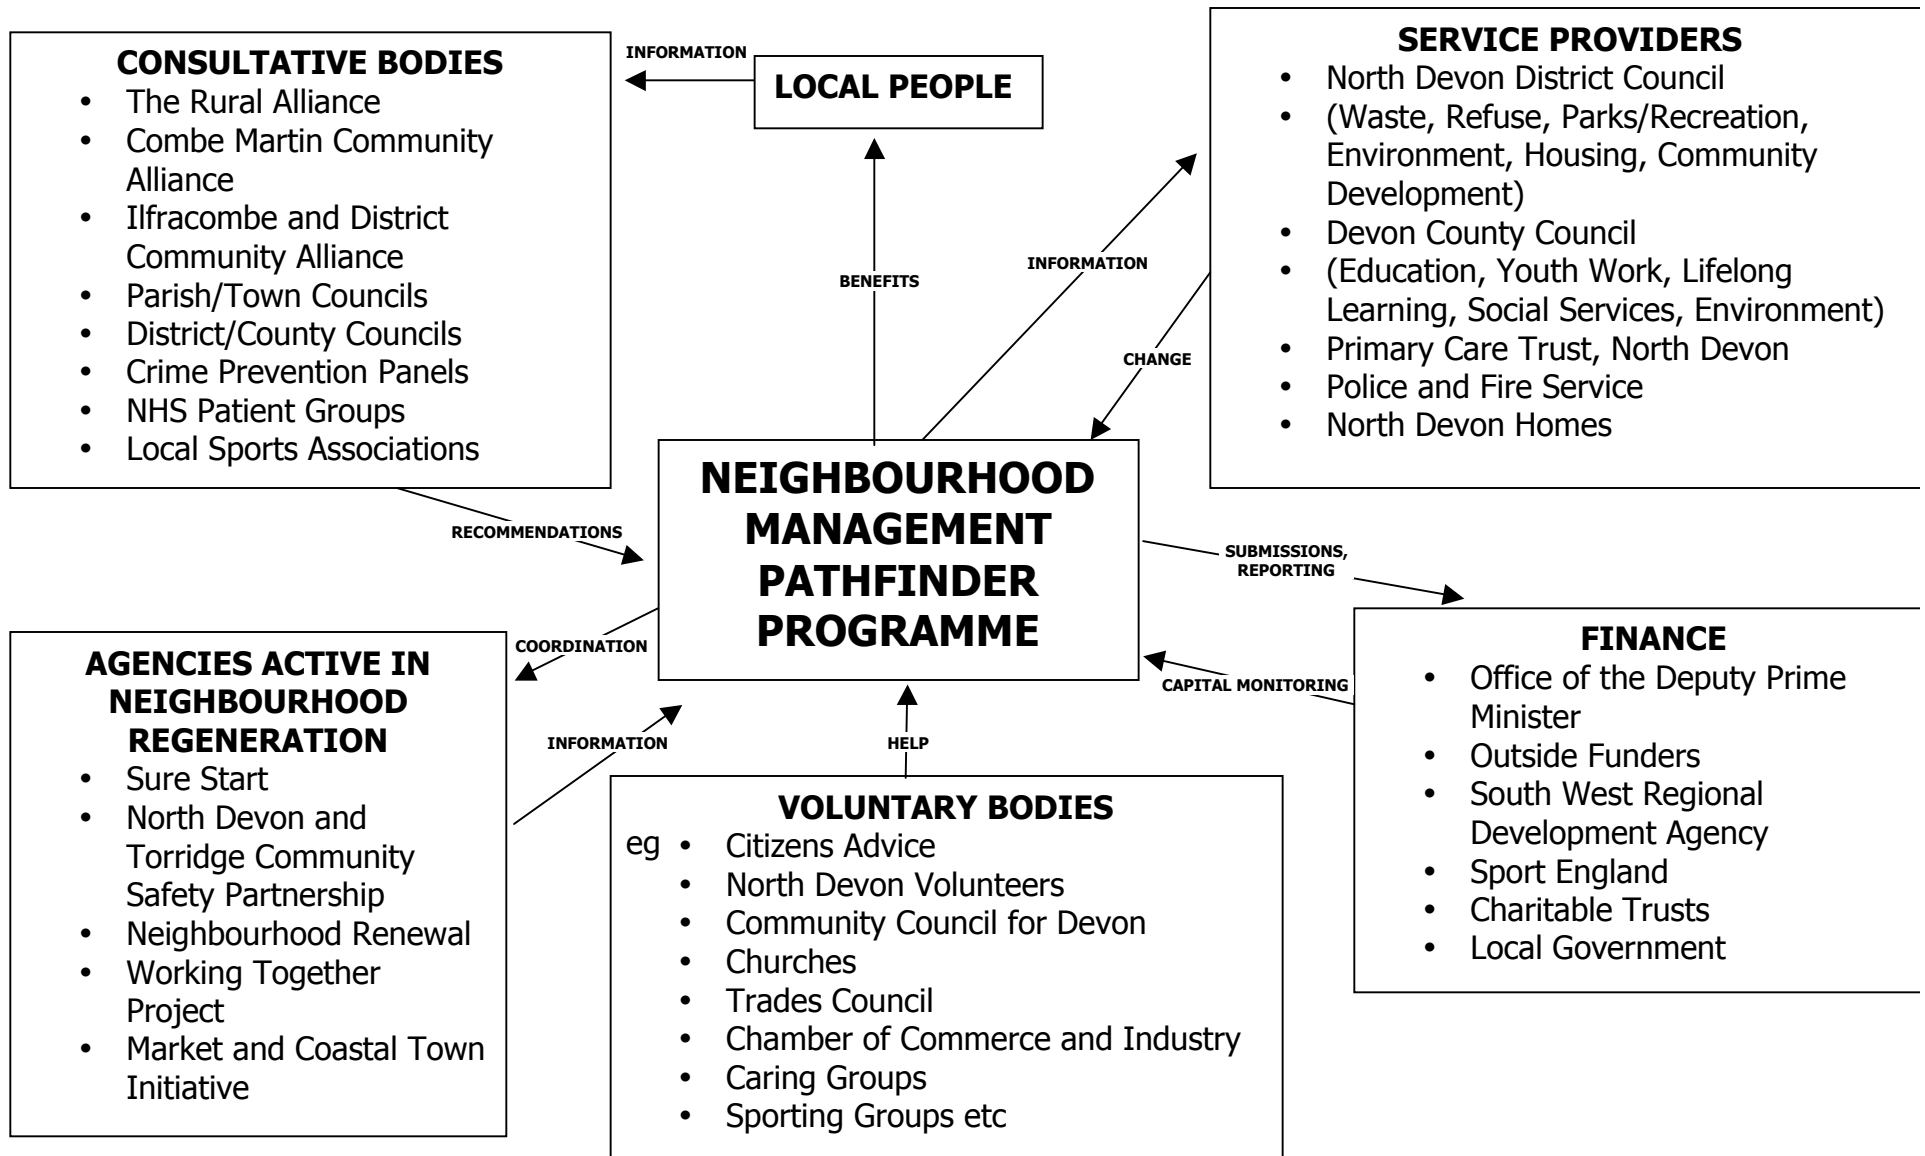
CONSULTATIVE BODIES
- The Rural Alliance
- Combe Martin Community Alliance
- Ilfracombe and District Community Alliance
- Parish/Town Councils
- District/County Councils
- Crime Prevention Panels
- NHS Patient Groups
- Local Sports Associations

INFORMATION

LOCAL PEOPLE

BENEFITS

INFORMATION

CHANGE

SERVICE PROVIDERS
- North Devon District Council
- (Waste, Refuse, Parks/Recreation, Environment, Housing, Community Development)
- Devon County Council
- (Education, Youth Work, Lifelong Learning, Social Services, Environment)
- Primary Care Trust, North Devon
- Police and Fire Service
- North Devon Homes

NEIGHBOURHOOD MANAGEMENT PATHFINDER PROGRAMME

RECOMMENDATIONS

COORDINATION

SUBMISSIONS, REPORTING

CAPITAL MONITORING

INFORMATION

HELP

AGENCIES ACTIVE IN NEIGHBOURHOOD REGENERATION
- Sure Start
- North Devon and Torridge Community Safety Partnership
- Neighbourhood Renewal
- Working Together Project
- Market and Coastal Town Initiative

VOLUNTARY BODIES
eg
- Citizens Advice
- North Devon Volunteers
- Community Council for Devon
- Churches
- Trades Council
- Chamber of Commerce and Industry
- Caring Groups
- Sporting Groups etc

FINANCE
- Office of the Deputy Prime Minister
- Outside Funders
- South West Regional Development Agency
- Sport England
- Charitable Trusts
- Local Government